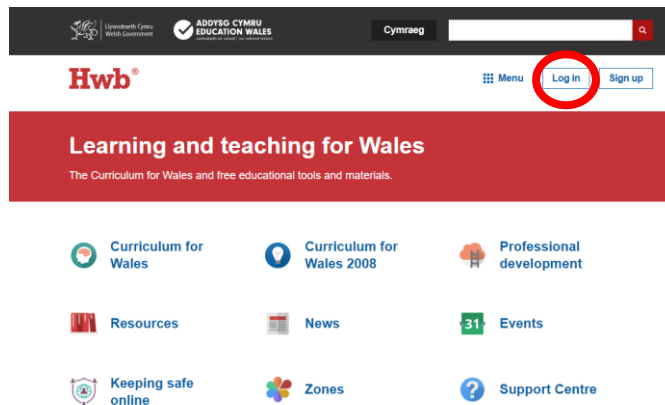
Llywodraeth Cymru Welsh Government

ADDYSG CYMRU EDUCATION WALES

uchelgais i bawb | our national mission

Cymraeg

Hwb®

Menu

Log in

Sign up

Learning and teaching for Wales

The Curriculum for Wales and free educational tools and materials.

Curriculum for Wales

Curriculum for Wales 2008

Professional development

Resources

News

31 Events

Keeping safe online

Zones

Support Centre